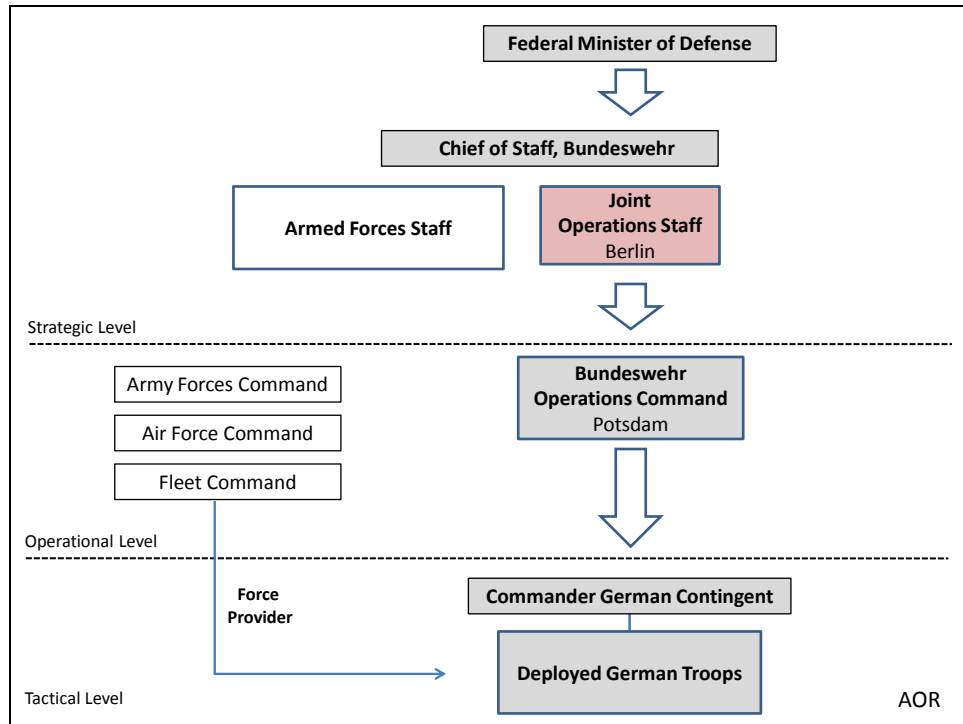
Federal Minister of Defense

Chief of Staff, Bundeswehr

Armed Forces Staff

Joint Operations Staff
Berlin

Strategic Level

Army Forces Command

Air Force Command

Fleet Command

Bundeswehr Operations Command
Potsdam

Operational Level

Force Provider

Commander German Contingent

Deployed German Troops

Tactical Level

AOR